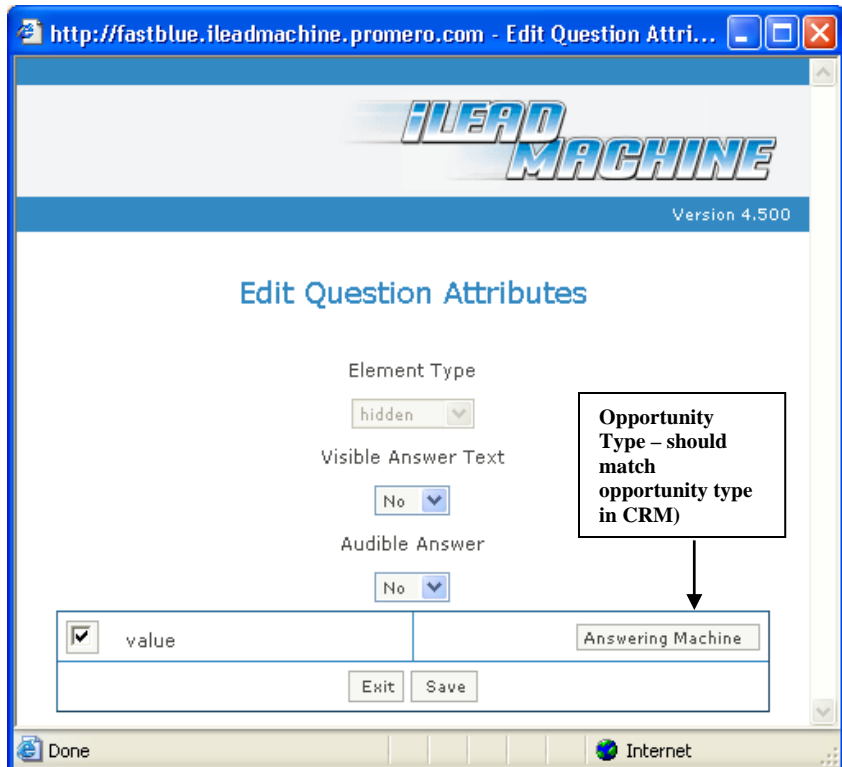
http://fastblue.ileadmachine.promero.com - Edit Question Attri...

ILEAD MACHINE

Version 4.500

Edit Question Attributes

Element Type

hidden

Visible Answer Text

No

Audible Answer

No

Opportunity Type – should match opportunity type in CRM)

| value | Answering Machine |
|---|---|

Exit Save

Done

Internet